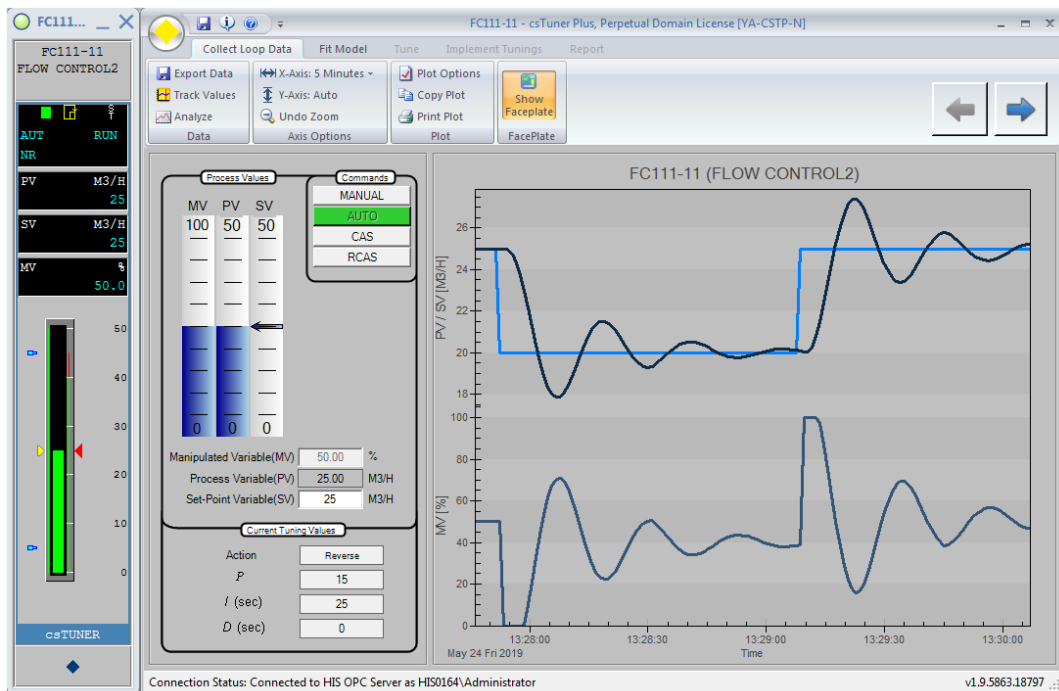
FC111...

FC111-11
FLOW CONTROL2

AUT RUN
NR

PV M3/H
25

SV M3/H
25

MV %
50.0

50
40
30
20
10
0

csTUNER

FC111-11 - csTuner Plus, Perpetual Domain License [YA-CSTP-N]

Collect Loop Data Fit Model Tune Implement Tunings Report

Export Data
Track Values
Analyze
Data

X-Axis: 5 Minutes
Y-Axis: Auto
Undo Zoom
Axis Options

Plot Options
Copy Plot
Print Plot
Plot

Show Faceplate
FacePlate

Process Values

MV PV SV
100 50 50
0 0 0

Commands
MANUAL
AUTO
CAS
RCAS

Manipulated Variable(MV) 50.00 %
Process Variable(PV) 25.00 M3/H
Set-Point Variable(SV) 25 M3/H

Current Tuning Values
Action Reverse
$P$ 15
$I$ (sec) 25
$D$ (sec) 0

FC111-11 (FLOW CONTROL2)

PV / SV [M3/H]
26
24
22
20
18

MV [%]
100
80
60
40
20
0

13:28:00 13:28:30 13:29:00 13:29:30 13:30:00
May 24 Fri 2019
Time

Connection Status: Connected to HIS OPC Server as HIS0164\Administrator
v1.9.5863.18797